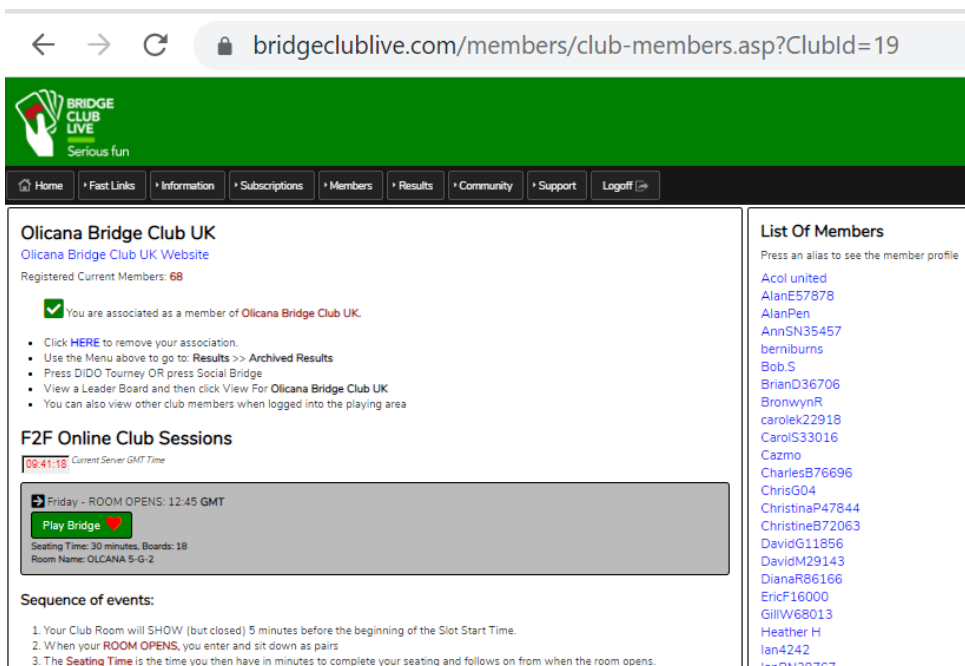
bridgeclublive.com/members/club-members.asp?ClubId=19

BRIDGE CLUB LIVE
Serious fun

Home | Fast Links | Information | Subscriptions | Members | Results | Community | Support | Logoff

Olicana Bridge Club UK
Olicana Bridge Club UK Website
Registered Current Members: 68

You are associated as a member of Olicana Bridge Club UK.

- Click HERE to remove your association.
- Use the Menu above to go to: Results >> Archived Results
- Press DIDO Tourney OR press Social Bridge
- View a Leader Board and then click View For Olicana Bridge Club UK
- You can also view other club members when logged into the playing area

F2F Online Club Sessions
09:41:18 Current Server GMT Time

Friday - ROOM OPENS: 12:45 GMT
Play Bridge
Seating Time: 30 minutes, Boards: 18
Room Name: OLCANA 5-G-2

Sequence of events:

1. Your Club Room will SHOW (but closed) 5 minutes before the beginning of the Slot Start Time.
2. When your ROOM OPENS, you enter and sit down as pairs
3. The Seating Time is the time you then have in minutes to complete your seating and follows on from when the room opens.

List Of Members
Press an alias to see the member profile
Acol united
AlanE57878
AlanPen
AnnSN35457
berniburns
Bob.S
BrianD36706
BronwynR
carolek22918
CarolS33016
Cazmo
CharlesB76696
ChrisG04
ChristinaP47844
ChristineB72063
DavidG11856
DavidM29143
DianaR86166
EricF16000
GillW68013
Heather H
Ian4242
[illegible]